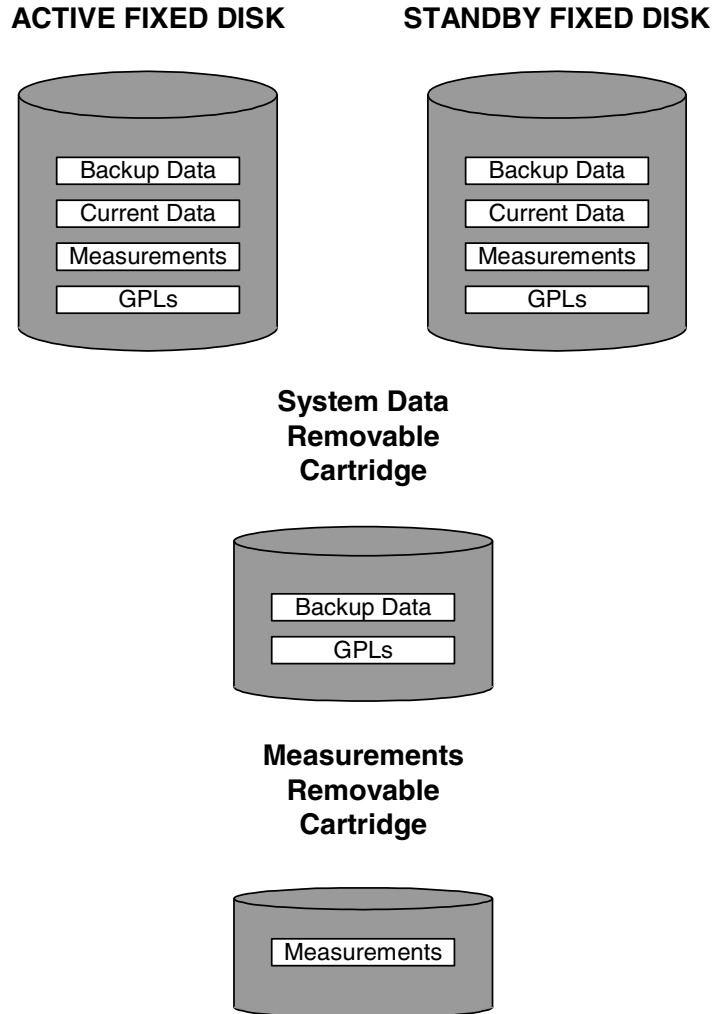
ACTIVE FIXED DISK

Backup Data
Current Data
Measurements
GPLs

STANDBY FIXED DISK

Backup Data
Current Data
Measurements
GPLs

System Data Removable Cartridge

Backup Data
GPLs

Measurements Removable Cartridge

Measurements